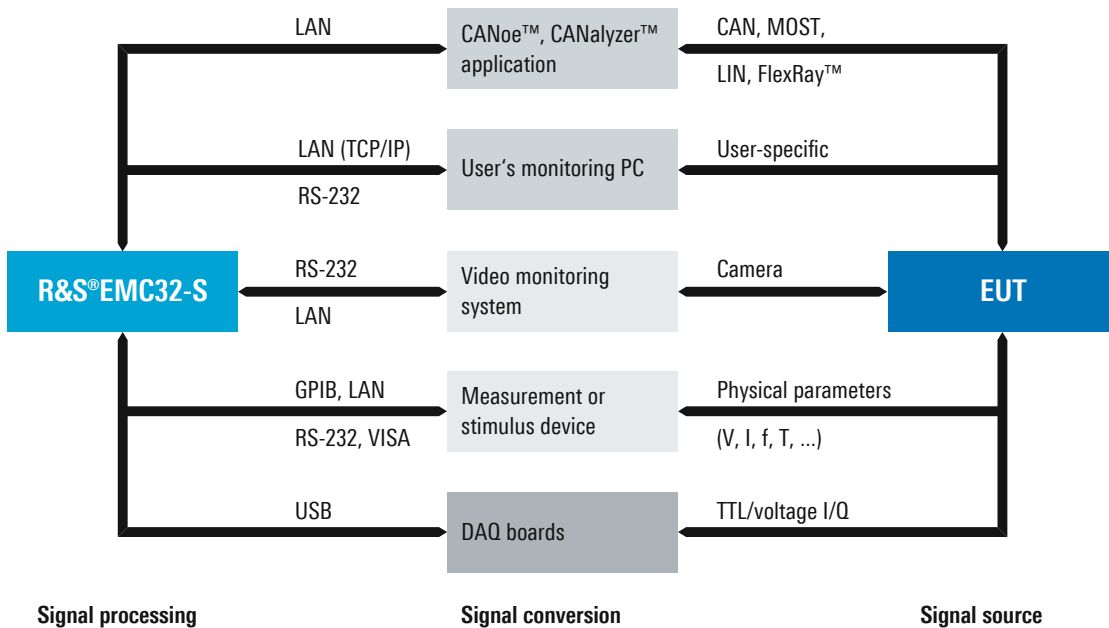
LAN
CANoe™, CANalyzer™ application
CAN, MOST,
LIN, FlexRay™

LAN (TCP/IP)
RS-232
User's monitoring PC
User-specific

R&S®EMC32-S
RS-232
LAN
Video monitoring system
Camera
EUT

GPIB, LAN
RS-232, VISA
Measurement or stimulus device
Physical parameters
(V, I, f, T, ...)

USB
DAQ boards
TTL/voltage I/Q

Signal processing
Signal conversion
Signal source